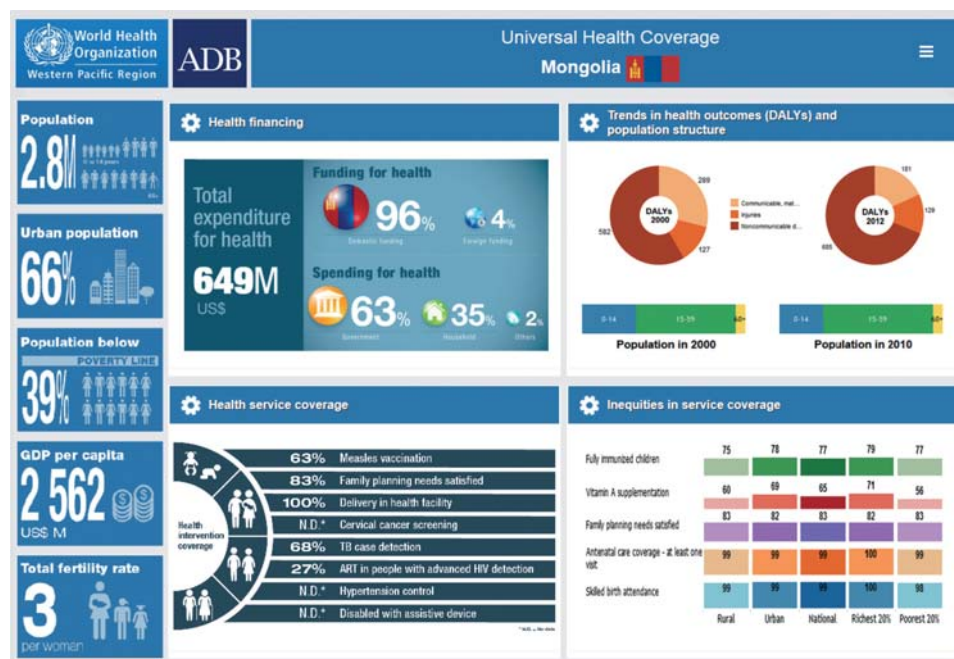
World Health Organization
Western Pacific Region

ADB

Universal Health Coverage
Mongolia

≡

Population
2.8M
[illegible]

Urban population
66%

Population below
POVERTY LINE
39%

GDP per capita
2 562
US$ M

Total fertility rate
3
per women

Health financing

Total expenditure for health
649M
US$

Funding for health
96%
Domestic funding
4%
Foreign funding

Spending for health
63%
Government
35%
Household
2%
Others

Trends in health outcomes (DALYs) and population structure

DALYs 2000
289
127
582

Communicable, mat...
Injuries
Noncommunicable d...

DALYs 2012
181
129
685

0-14
15-59
60+
Population in 2000

0-14
15-59
60+
Population in 2010

Health service coverage

Health intervention coverage

63% Measles vaccination
83% Family planning needs satisfied
100% Delivery in health facility
N.D.* Cervical cancer screening
68% TB case detection
27% ART in people with advanced HIV detection
N.D.* Hypertension control
N.D.* Disabled with assistive device

*N.D. = No data

Inequities in service coverage

| | Rural | Urban | National | Richest 20% | Poorest 20% |
|---|---|---|---|---|---|
| Fully immunized children | 75 | 78 | 77 | 79 | 77 |
| Vitamin A supplementation | 60 | 69 | 65 | 71 | 56 |
| Family planning needs satisfied | 83 | 82 | 83 | 82 | 83 |
| Antenatal care coverage - at least one visit | 99 | 99 | 99 | 100 | 99 |
| Skilled birth attendance | 99 | 99 | 99 | 100 | 98 |